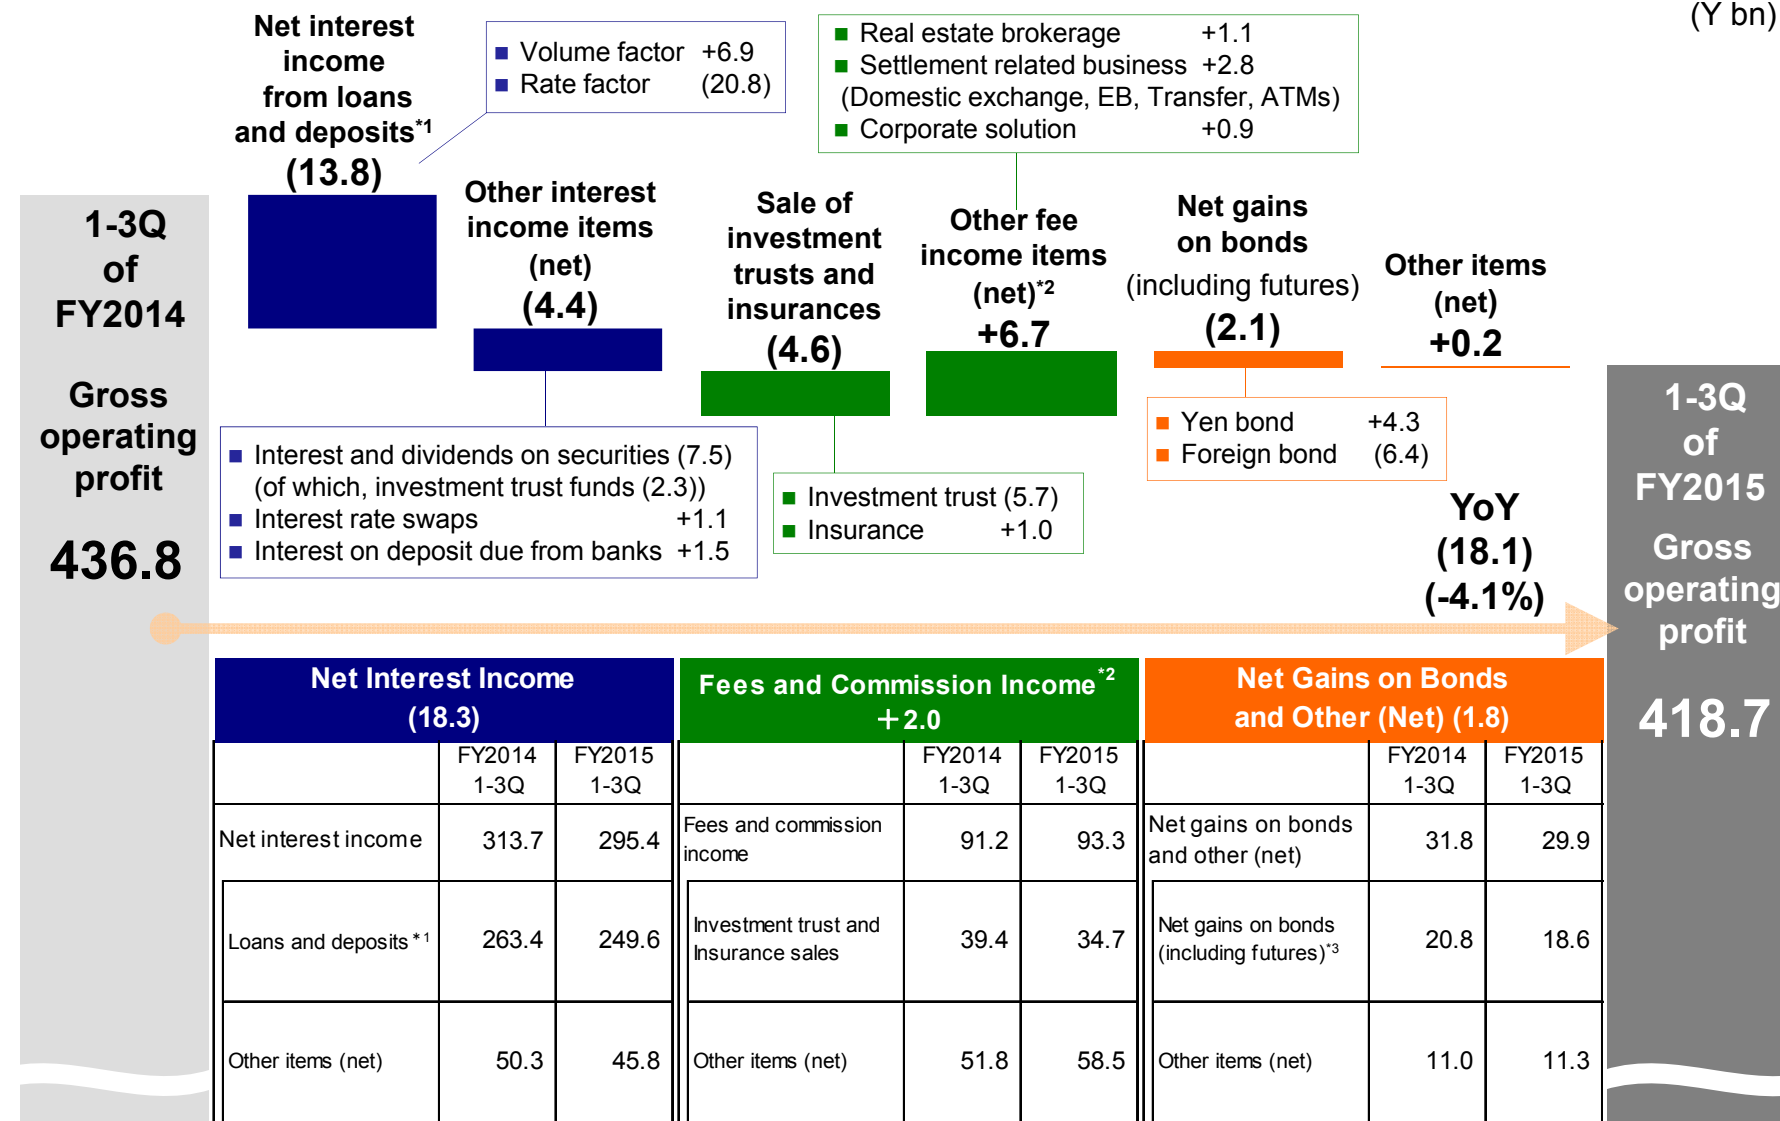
(Y bn)

1-3Q of FY2014

Gross operating profit

436.8

Net interest income from loans and deposits$^{*1}$
(13.8)

■ Volume factor +6.9
■ Rate factor (20.8)

Other interest income items (net)
(4.4)

■ Interest and dividends on securities (7.5)
(of which, investment trust funds (2.3))
■ Interest rate swaps +1.1
■ Interest on deposit due from banks +1.5

Sale of investment trusts and insurances
(4.6)

■ Investment trust (5.7)
■ Insurance +1.0

■ Real estate brokerage +1.1
■ Settlement related business +2.8
(Domestic exchange, EB, Transfer, ATMs)
■ Corporate solution +0.9

Other fee income items (net)$^{*2}$
+6.7

Net gains on bonds (including futures)
(2.1)

■ Yen bond +4.3
■ Foreign bond (6.4)

Other items (net)
+0.2

YoY
(18.1)
(-4.1%)

1-3Q of FY2015

Gross operating profit

418.7

| Net Interest Income (18.3) | FY2014 1-3Q | FY2015 1-3Q |
|---|---|---|
| Net interest income | 313.7 | 295.4 |
| Loans and deposits$^{*1}$ | 263.4 | 249.6 |
| Other items (net) | 50.3 | 45.8 |

| Fees and Commission Income$^{*2}$ +2.0 | FY2014 1-3Q | FY2015 1-3Q |
|---|---|---|
| Fees and commission income | 91.2 | 93.3 |
| Investment trust and Insurance sales | 39.4 | 34.7 |
| Other items (net) | 51.8 | 58.5 |

| Net Gains on Bonds and Other (Net) (1.8) | FY2014 1-3Q | FY2015 1-3Q |
|---|---|---|
| Net gains on bonds and other (net) | 31.8 | 29.9 |
| Net gains on bonds (including futures)$^{*3}$ | 20.8 | 18.6 |
| Other items (net) | 11.0 | 11.3 |